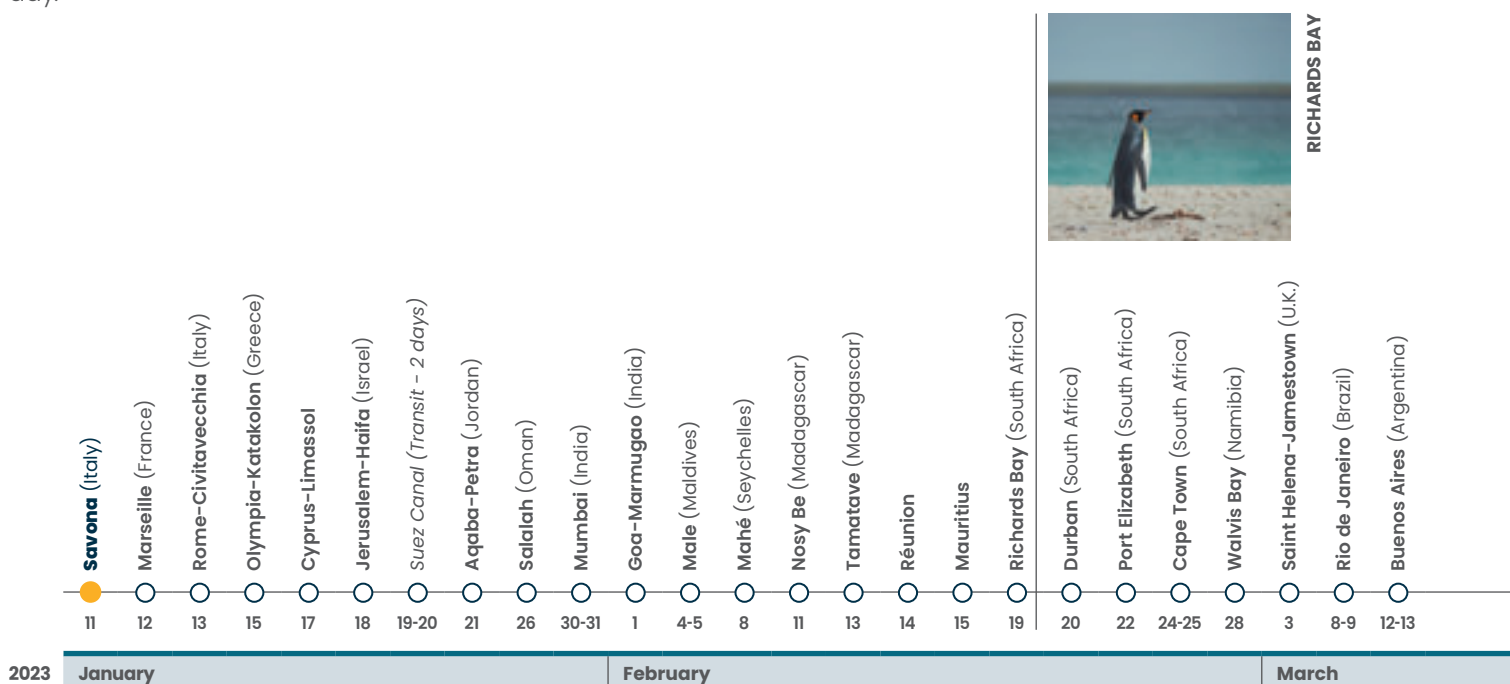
day.

RICHARDS BAY

Savona (Italy)
11

Marseille (France)
12

Rome-Civitavecchia (Italy)
13

Olympia-Katakolon (Greece)
15

Cyprus-Limassol
17

Jerusalem-Haifa (Israel)
18

Suez Canal (Transit - 2 days)
19-20

Aqaba-Petra (Jordan)
21

Salalah (Oman)
26

Mumbai (India)
30-31

Goa-Marmugao (India)
1

Male (Maldives)
4-5

Mahé (Seychelles)
8

Nosy Be (Madagascar)
11

Tamatave (Madagascar)
13

Réunion
14

Mauritius
15

Richards Bay (South Africa)
19

Durban (South Africa)
20

Port Elizabeth (South Africa)
22

Cape Town (South Africa)
24-25

Walvis Bay (Namibia)
28

Saint Helena-Jamestown (U.K.)
3

Rio de Janeiro (Brazil)
8-9

Buenos Aires (Argentina)
12-13

2023 January February March